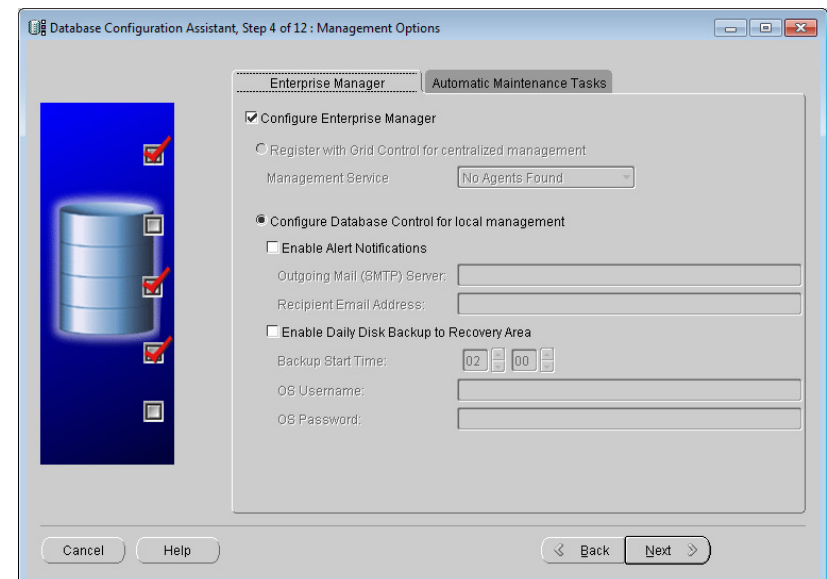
Database Configuration Assistant, Step 4 of 12 : Management Options

Enterprise Manager
Automatic Maintenance Tasks

Configure Enterprise Manager

Register with Grid Control for centralized management

Management Service
No Agents Found

Configure Database Control for local management

Enable Alert Notifications

Outgoing Mail (SMTP) Server:

Recipient Email Address:

Enable Daily Disk Backup to Recovery Area

Backup Start Time:
02
00

OS Username:

OS Password:

Cancel
Help
Back
Next